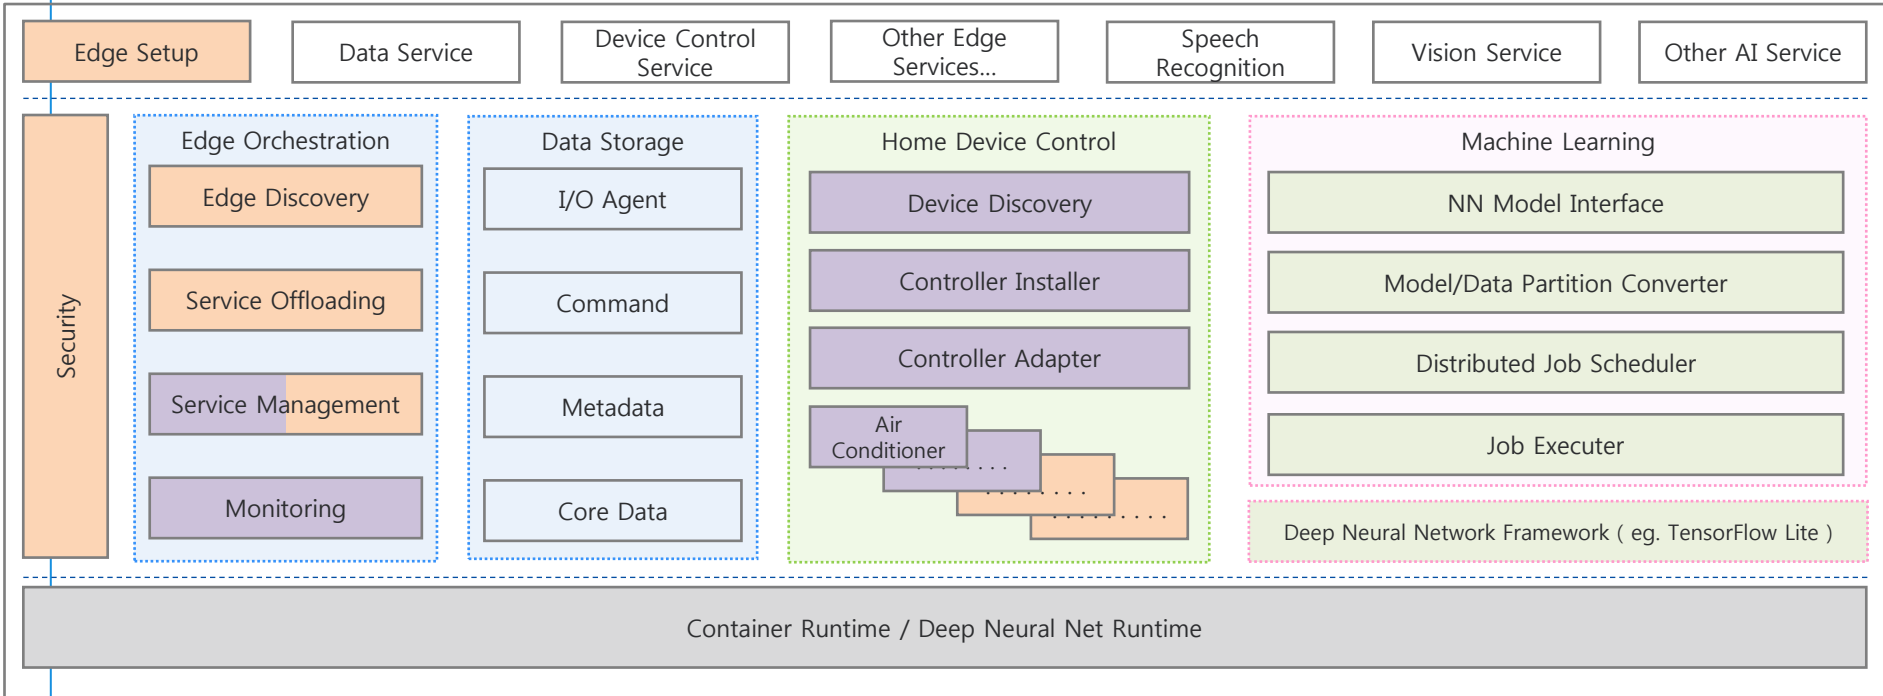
Edge Setup

Data Service

Device Control Service

Other Edge Services...

Speech Recognition

Vision Service

Other AI Service

Security

Edge Orchestration

Edge Discovery

Service Offloading

Service Management

Monitoring

Data Storage

I/O Agent

Command

Metadata

Core Data

Home Device Control

Device Discovery

Controller Installer

Controller Adapter

Air Conditioner

. . . . . . . . .

. . . . . . . . .

. . . . . . . . .

Machine Learning

NN Model Interface

Model/Data Partition Converter

Distributed Job Scheduler

Job Executer

Deep Neural Network Framework ( eg. TensorFlow Lite )

Container Runtime / Deep Neural Net Runtime